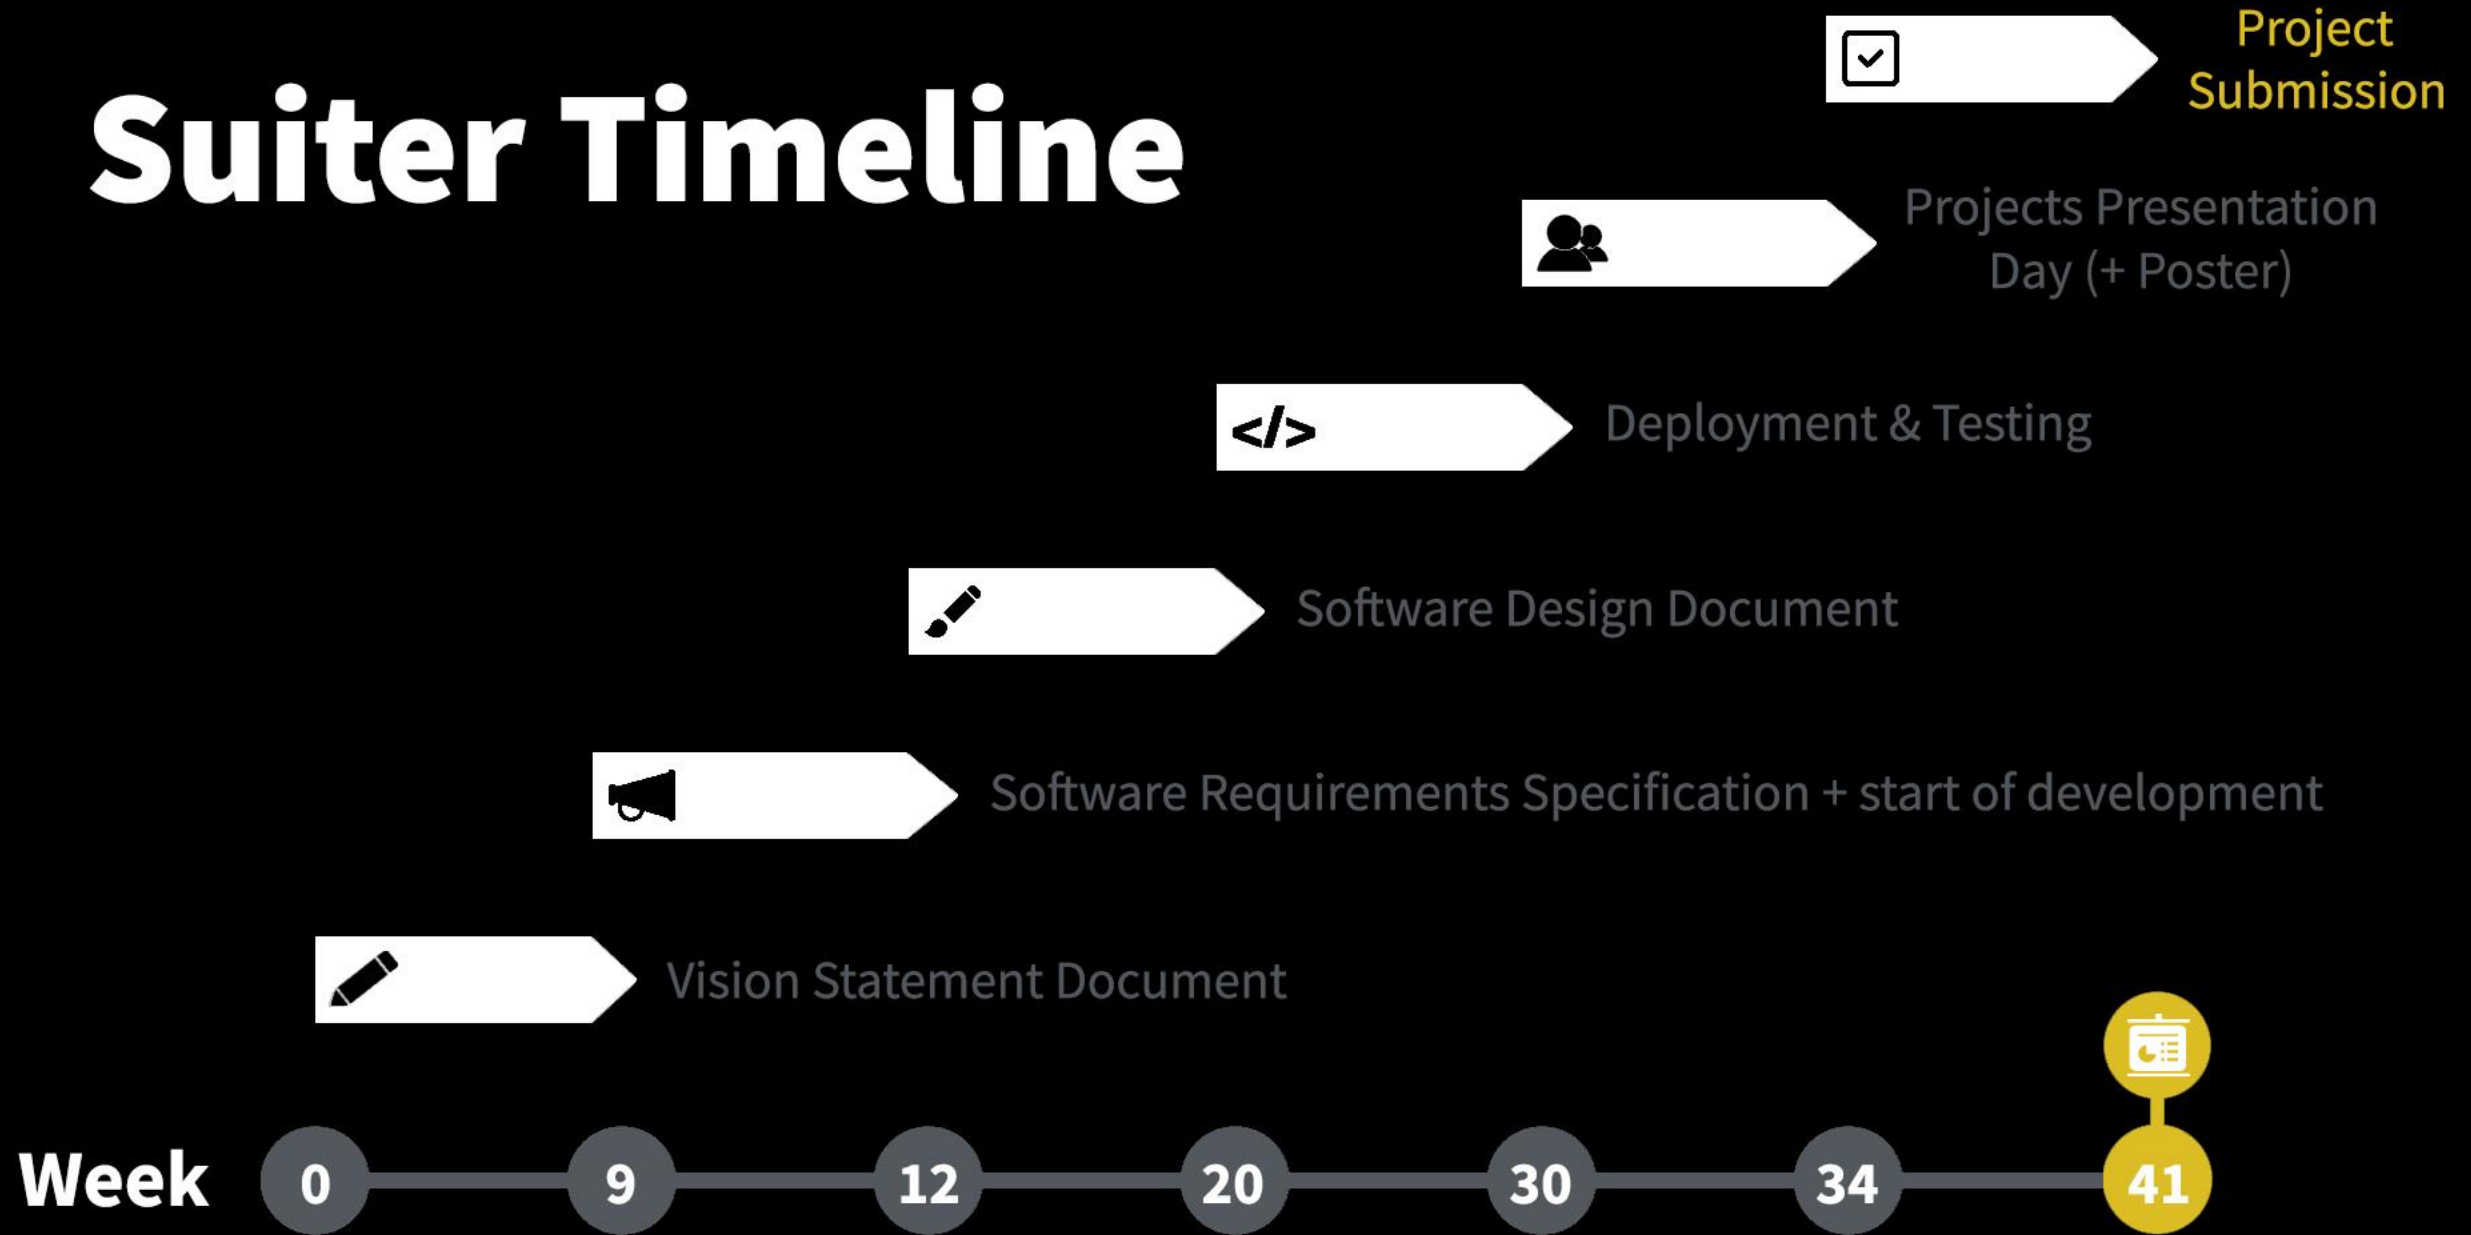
Suiter Timeline

Project Submission

Projects Presentation Day (+ Poster)

</>

Deployment & Testing

Software Design Document

Software Requirements Specification + start of development

Vision Statement Document

Week 0 9 12 20 30 34 41